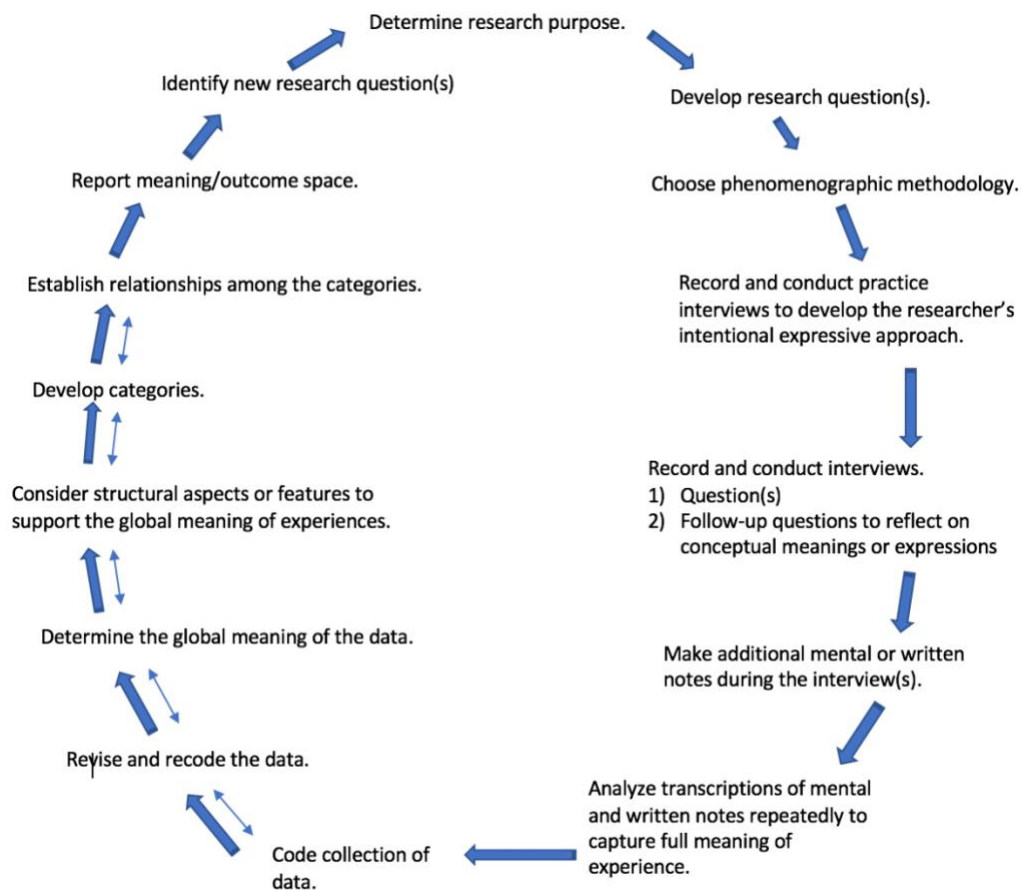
Determine research purpose.

Develop research question(s).

Choose phenomenographic methodology.

Record and conduct practice interviews to develop the researcher's intentional expressive approach.

Record and conduct interviews.
1) Question(s)
2) Follow-up questions to reflect on conceptual meanings or expressions

Make additional mental or written notes during the interview(s).

Analyze transcriptions of mental and written notes repeatedly to capture full meaning of experience.

Code collection of data.

Revise and recode the data.

Determine the global meaning of the data.

Consider structural aspects or features to support the global meaning of experiences.

Develop categories.

Establish relationships among the categories.

Report meaning/outcome space.

Identify new research question(s)